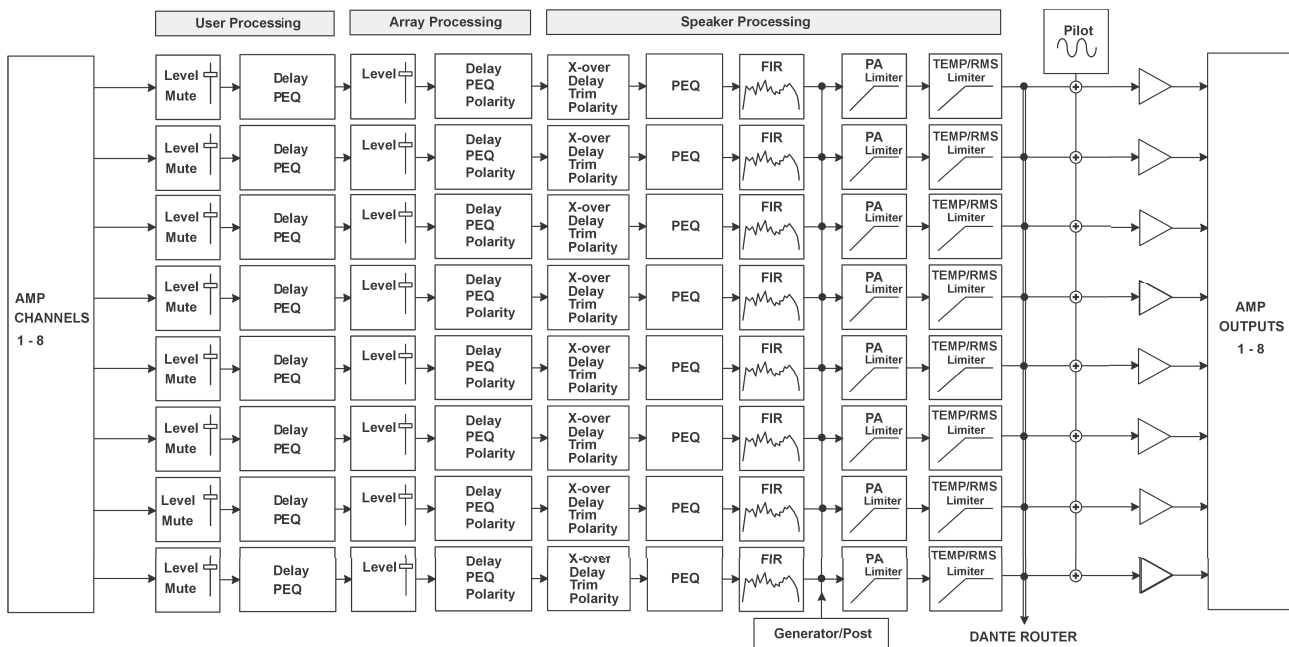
User Processing

Array Processing

Speaker Processing

Pilot

AMP CHANNELS 1 - 8

Level Mute

Delay PEQ

Level

Delay PEQ Polarity

X-over Delay Trim Polarity

PEQ

FIR

PA Limiter

TEMP/RMS Limiter

Level Mute

Delay PEQ

Level

Delay PEQ Polarity

X-over Delay Trim Polarity

PEQ

FIR

PA Limiter

TEMP/RMS Limiter

Level Mute

Delay PEQ

Level

Delay PEQ Polarity

X-over Delay Trim Polarity

PEQ

FIR

PA Limiter

TEMP/RMS Limiter

Level Mute

Delay PEQ

Level

Delay PEQ Polarity

X-over Delay Trim Polarity

PEQ

FIR

PA Limiter

TEMP/RMS Limiter

Level Mute

Delay PEQ

Level

Delay PEQ Polarity

X-over Delay Trim Polarity

PEQ

FIR

PA Limiter

TEMP/RMS Limiter

Level Mute

Delay PEQ

Level

Delay PEQ Polarity

X-over Delay Trim Polarity

PEQ

FIR

PA Limiter

TEMP/RMS Limiter

Level Mute

Delay PEQ

Level

Delay PEQ Polarity

X-over Delay Trim Polarity

PEQ

FIR

PA Limiter

TEMP/RMS Limiter

Level Mute

Delay PEQ

Level

Delay PEQ Polarity

X-over Delay Trim Polarity

PEQ

FIR

PA Limiter

TEMP/RMS Limiter

AMP OUTPUTS 1 - 8

Generator/Post

DANTE ROUTER